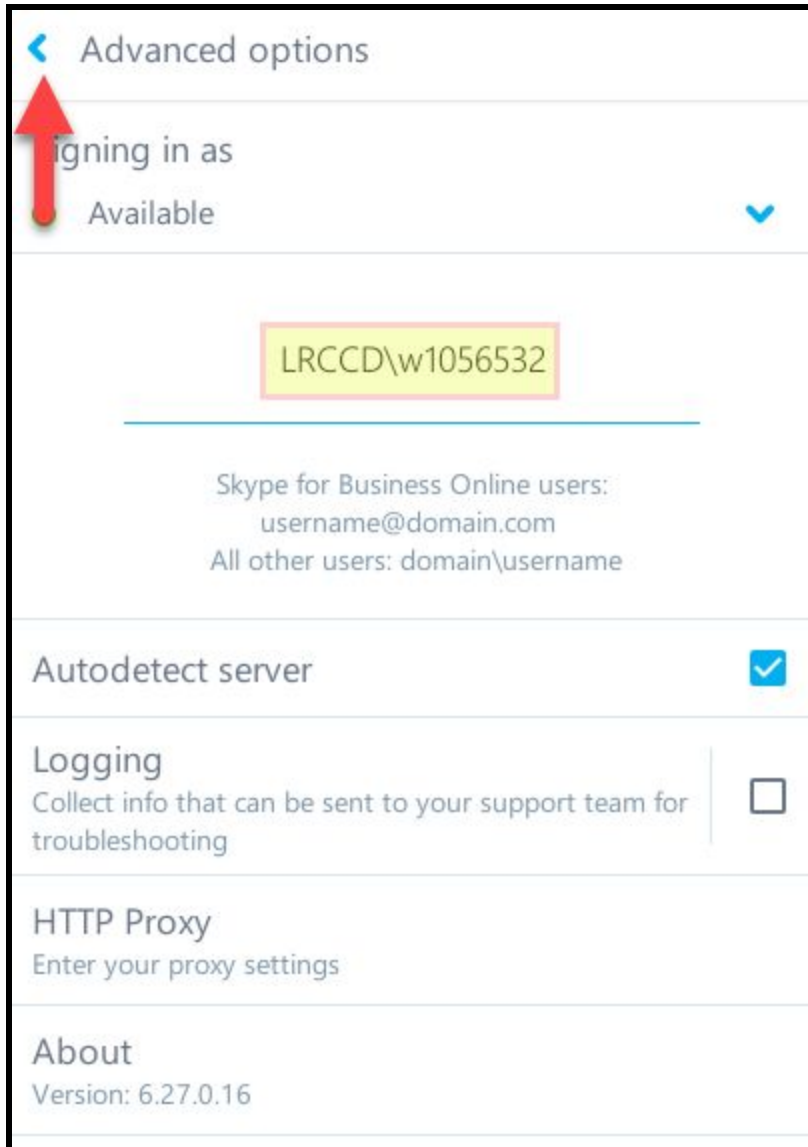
Advanced options

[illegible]igning in as

Available

LRCCD\w1056532

Skype for Business Online users: username@domain.com
All other users: domain\username

Autodetect server

Logging
Collect info that can be sent to your support team for troubleshooting

HTTP Proxy
Enter your proxy settings

About
Version: 6.27.0.16